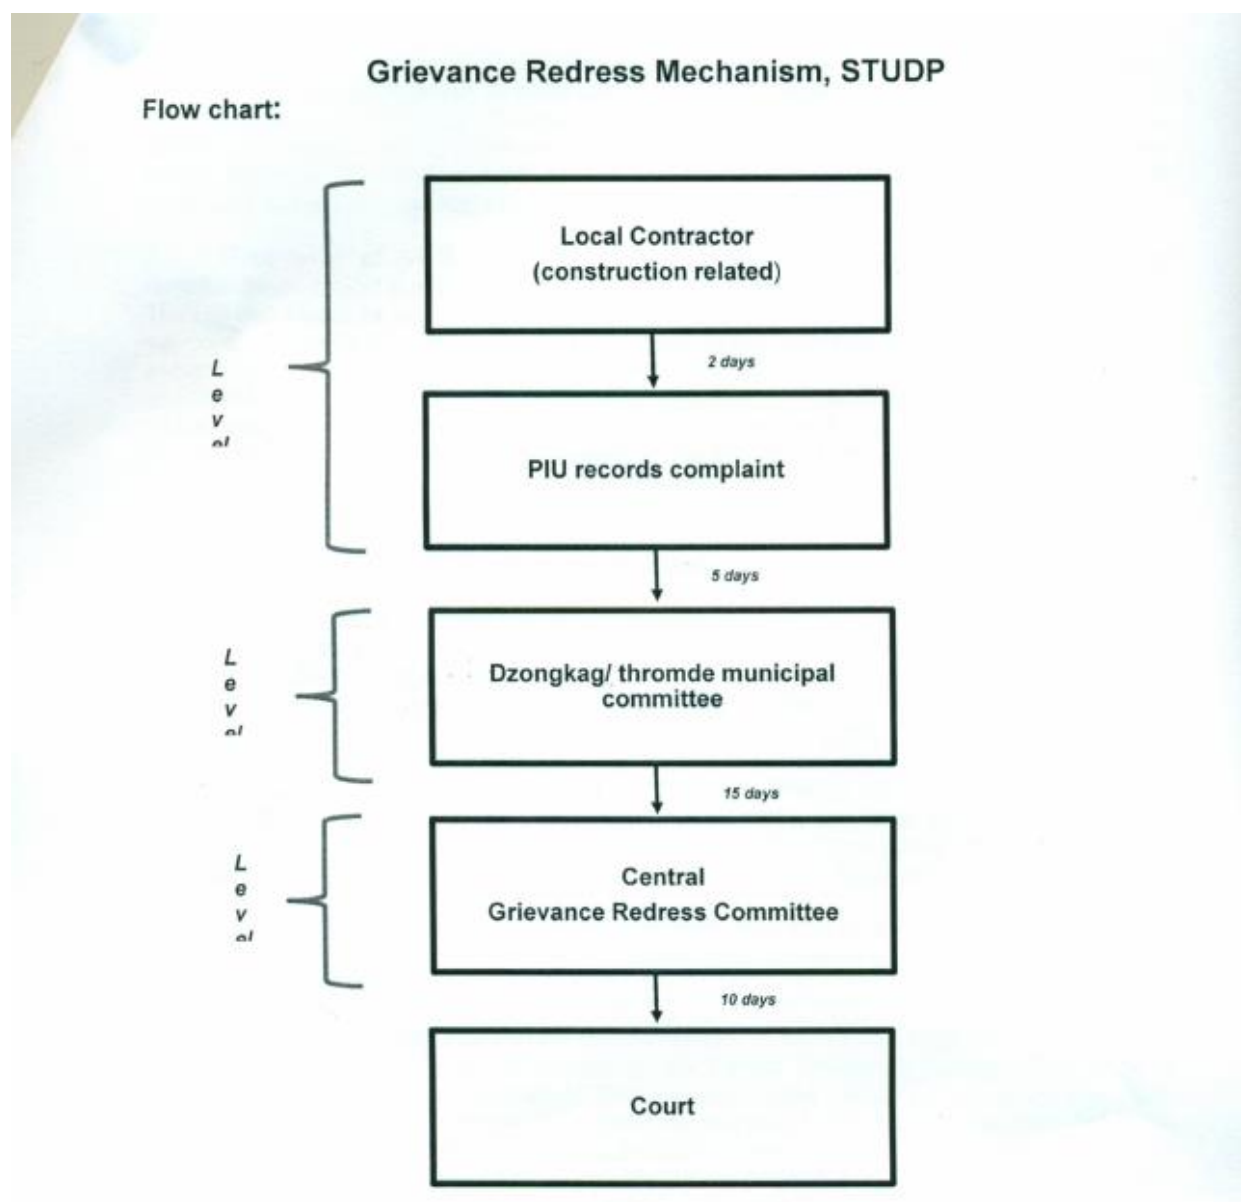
Grievance Redress Mechanism, STUDP

Flow chart:

L e v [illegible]

Local Contractor (construction related)

2 days

PIU records complaint

5 days

L e v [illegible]

Dzongkag/ thromde municipal committee

15 days

L e v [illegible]

Central Grievance Redress Committee

10 days

Court